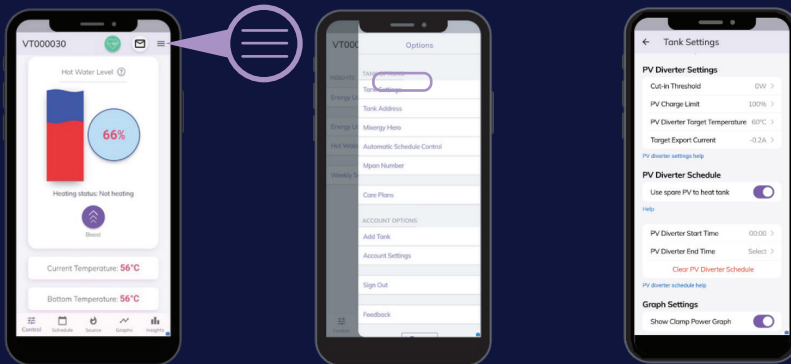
VT000030

Hot Water Level

66%

Heating status: Not heating

Boost

Current Temperature: 56°C

Bottom Temperature: 56°C

Control Schedule Source Graphs Insights

VT000

Options

TANK OPTIONS

Tank Settings

Tank Address

Mixergy Hero

Automatic Schedule Control

Mpan Number

Care Plans

ACCOUNT OPTIONS

Add Tank

Account Settings

Sign Out

Feedback

Energy

Energy

Hot Wat

Weekly

Control

Tank Settings

PV Diverter Settings

Cut-in Threshold 0W

PV Charge Limit 100%

PV Diverter Target Temperature 60°C

Target Export Current -0.2A

PV diverter settings help

PV Diverter Schedule

Use spare PV to heat tank

Help

PV Diverter Start Time 00:00

PV Diverter End Time Select

Clear PV Diverter Schedule

PV diverter schedule help

Graph Settings

Show Clamp Power Graph